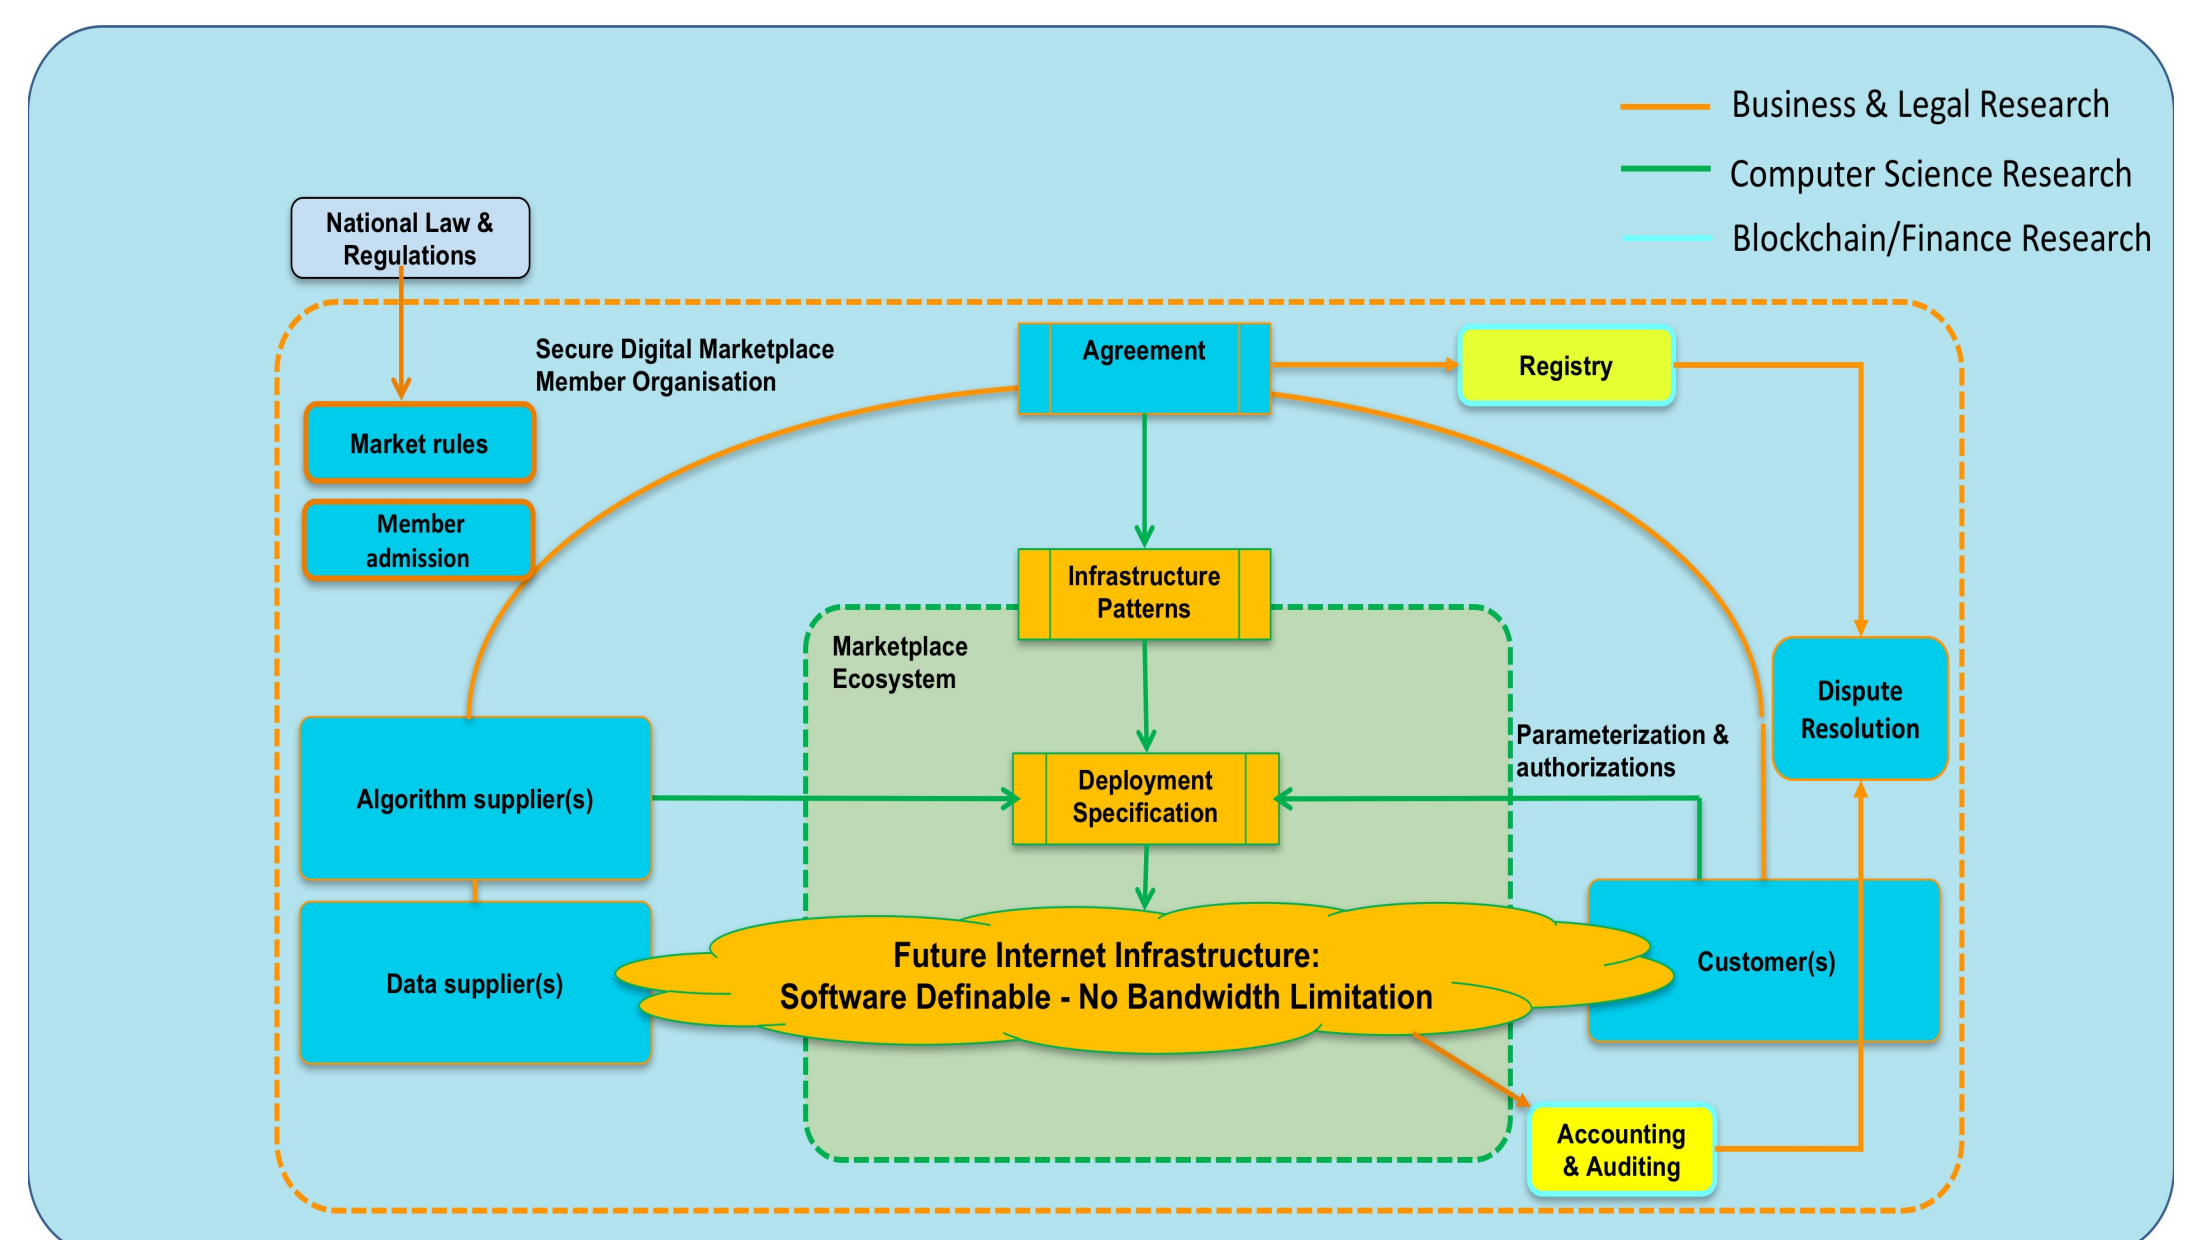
Business & Legal Research
Computer Science Research
Blockchain/Finance Research

National Law & Regulations

Secure Digital Marketplace Member Organisation

Agreement

Registry

Market rules

Member admission

Infrastructure Patterns

Marketplace Ecosystem

Dispute Resolution

Parameterization & authorizations

Algorithm supplier(s)

Deployment Specification

Data supplier(s)

Future Internet Infrastructure:
Software Definable - No Bandwidth Limitation

Customer(s)

Accounting & Auditing